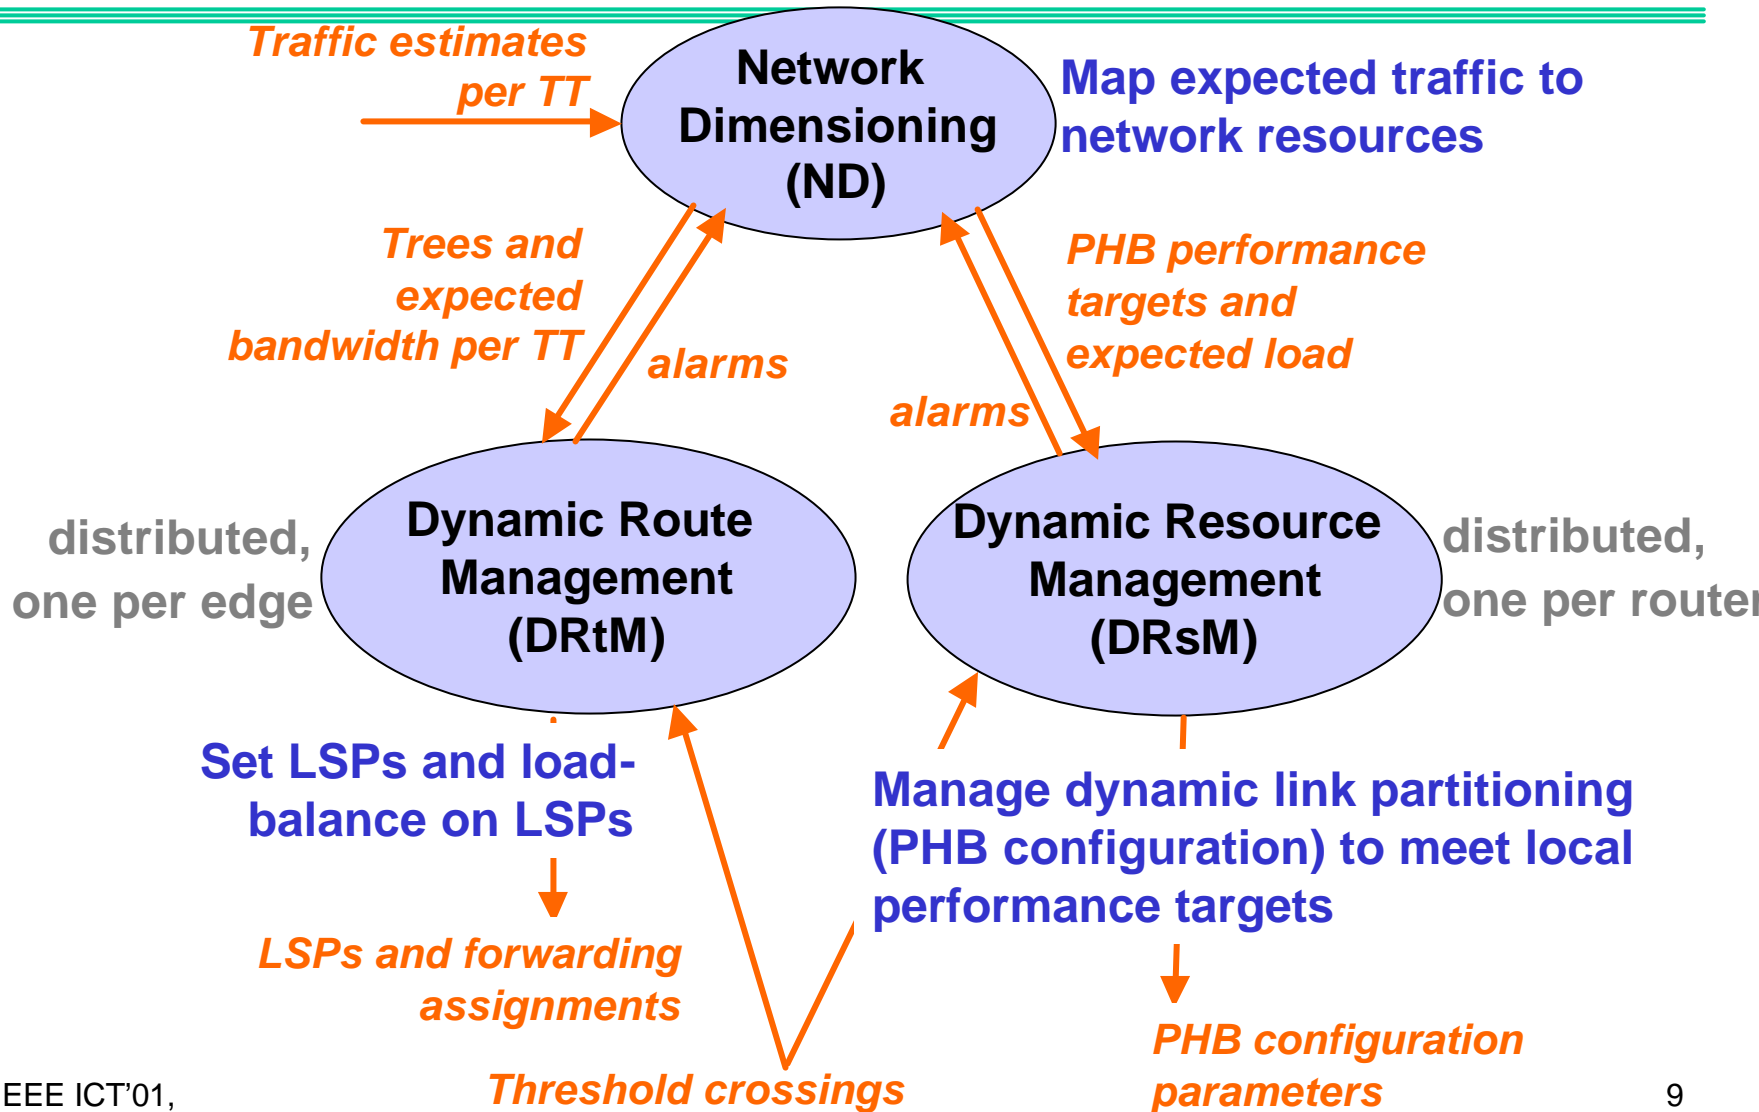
Traffic estimates per TT

Network Dimensioning (ND)

Map expected traffic to network resources

Trees and expected bandwidth per TT

alarms

PHB performance targets and expected load

alarms

distributed, one per edge

Dynamic Route Management (DRtM)

Dynamic Resource Management (DRsM)

distributed, one per router

Set LSPs and load-balance on LSPs

Manage dynamic link partitioning (PHB configuration) to meet local performance targets

LSPs and forwarding assignments

PHB configuration parameters

EEE ICT'01,

Threshold crossings

9